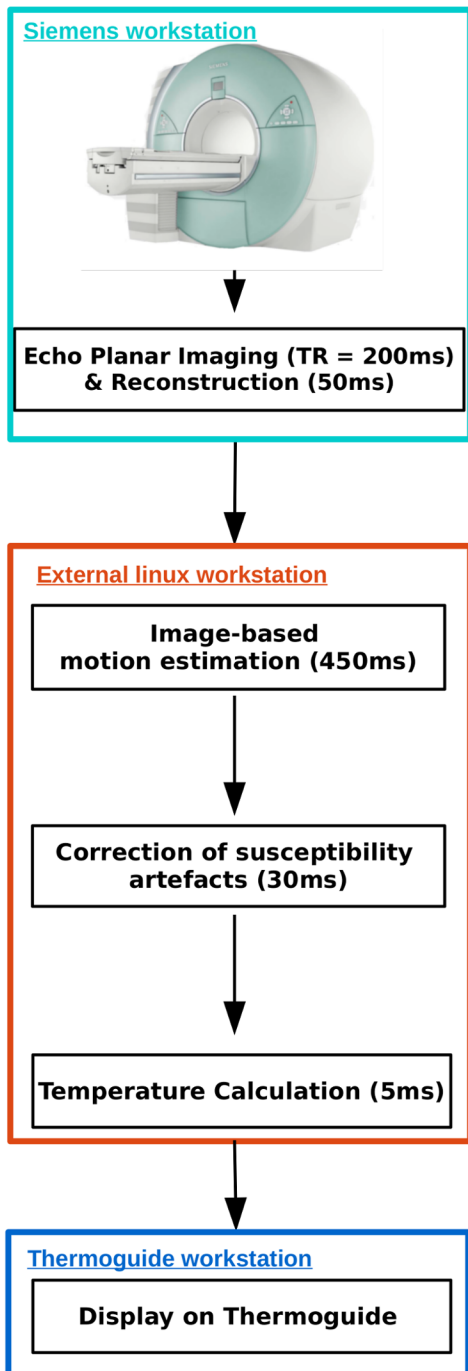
Siemens workstation

Echo Planar Imaging (TR = 200ms) & Reconstruction (50ms)

External linux workstation

Image-based motion estimation (450ms)

Correction of susceptibility artefacts (30ms)

Temperature Calculation (5ms)

Thermoguide workstation

Display on Thermoguide